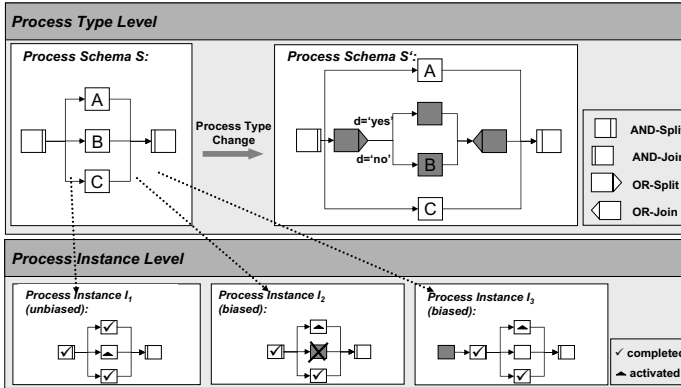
Process Type Level

Process Schema S:

A

B

C

Process Type Change

Process Schema S':

A

d='yes'

d='no'

B

C

AND-Split

AND-Join

OR-Split

OR-Join

Process Instance Level

Process Instance $I_1$ (unbiased):

Process Instance $I_2$ (biased):

Process Instance $I_3$ (biased):

✓ completed

▲ activated